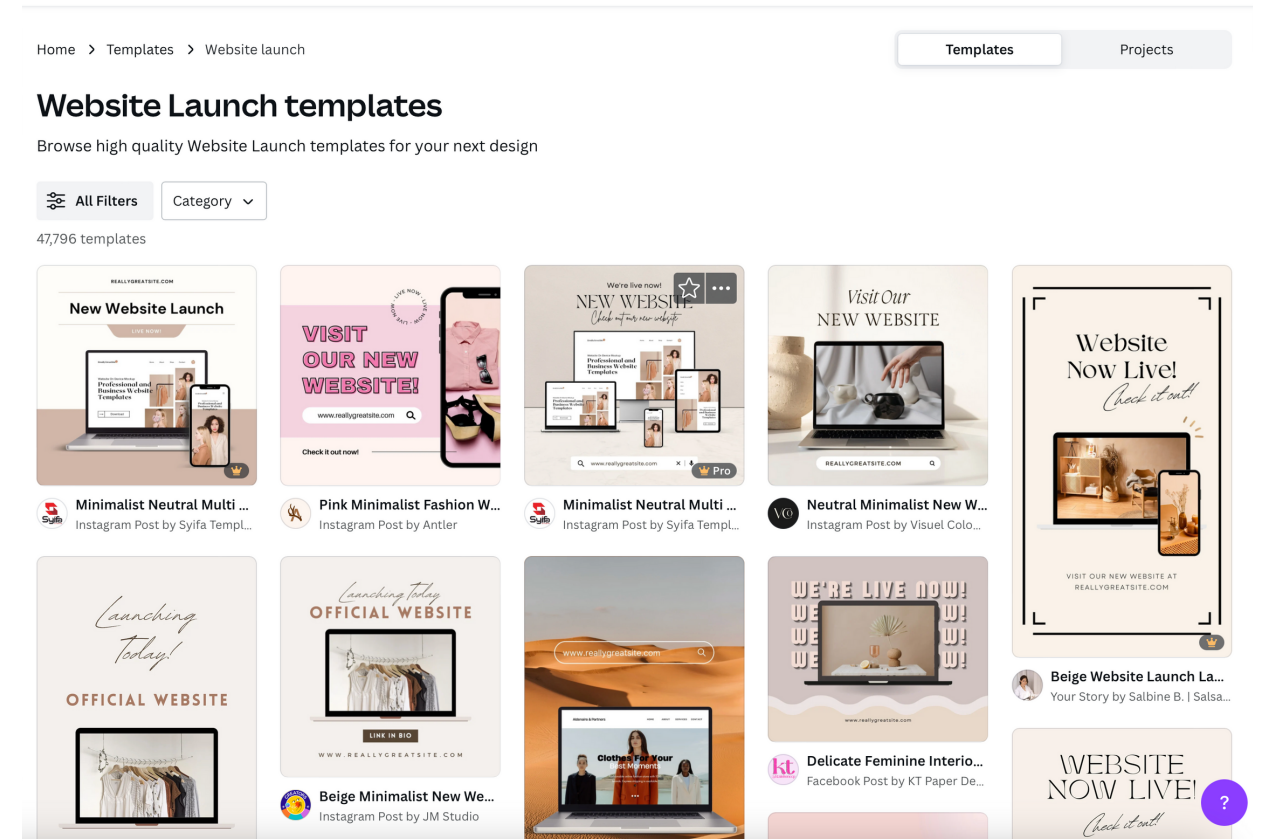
Home > Templates > Website launch

Templates Projects

Website Launch templates

Browse high quality Website Launch templates for your next design

All Filters Category

47,796 templates

REALLYGREATSITE.COM
New Website Launch
LIVE NOW!
Professional and Business Website Templates

Minimalist Neutral Multi ...
Instagram Post by Syifa Templ...

LIVE NOW
VISIT OUR NEW WEBSITE!
www.reallygreatsite.com
Check it out now!

Pink Minimalist Fashion W...
Instagram Post by Antler

We're live now!
NEW WEBSITE
Check out our new website
Professional and Business Website Templates
www.reallygreatsite.com
Pro

Minimalist Neutral Multi ...
Instagram Post by Syifa Templ...

Visit Our
NEW WEBSITE
REALLYGREATSITE.COM

Neutral Minimalist New W...
Instagram Post by Visuel Colo...

Website Now Live!
Check it out!
VISIT OUR NEW WEBSITE AT
REALLYGREATSITE.COM

Beige Website Launch La...
Your Story by Salbine B. | Salsa...

Launching Today!
OFFICIAL WEBSITE

Launching Today
OFFICIAL WEBSITE
LINK IN BIO
WWW.REALLYGREATSITE.COM

Beige Minimalist New We...
Instagram Post by JM Studio

www.reallygreatsite.com
Clothes For Your Best Moments

WE'RE LIVE NOW!
www.reallygreatsite.com

Delicate Feminine Interio...
Facebook Post by KT Paper De...

WEBSITE NOW LIVE!
Check it out!

?